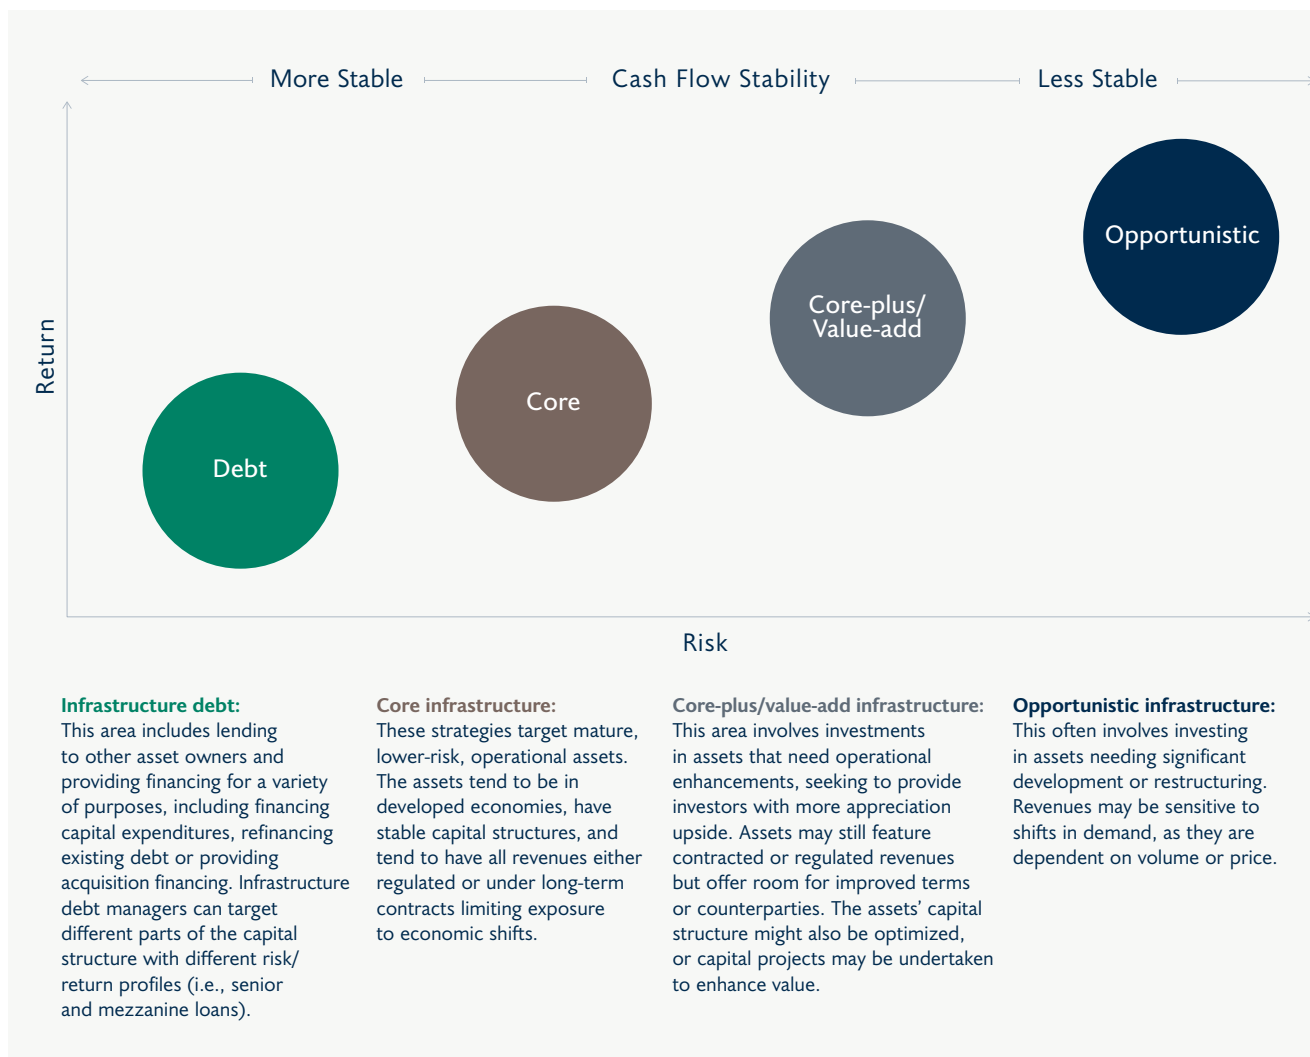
More Stable Cash Flow Stability Less Stable

Return

Opportunistic

Core-plus/ Value-add

Core

Debt

Risk

Infrastructure debt:
This area includes lending to other asset owners and providing financing for a variety of purposes, including financing capital expenditures, refinancing existing debt or providing acquisition financing. Infrastructure debt managers can target different parts of the capital structure with different risk/ return profiles (i.e., senior and mezzanine loans).

Core infrastructure:
These strategies target mature, lower-risk, operational assets. The assets tend to be in developed economies, have stable capital structures, and tend to have all revenues either regulated or under long-term contracts limiting exposure to economic shifts.

Core-plus/value-add infrastructure:
This area involves investments in assets that need operational enhancements, seeking to provide investors with more appreciation upside. Assets may still feature contracted or regulated revenues but offer room for improved terms or counterparties. The assets' capital structure might also be optimized, or capital projects may be undertaken to enhance value.

Opportunistic infrastructure:
This often involves investing in assets needing significant development or restructuring. Revenues may be sensitive to shifts in demand, as they are dependent on volume or price.